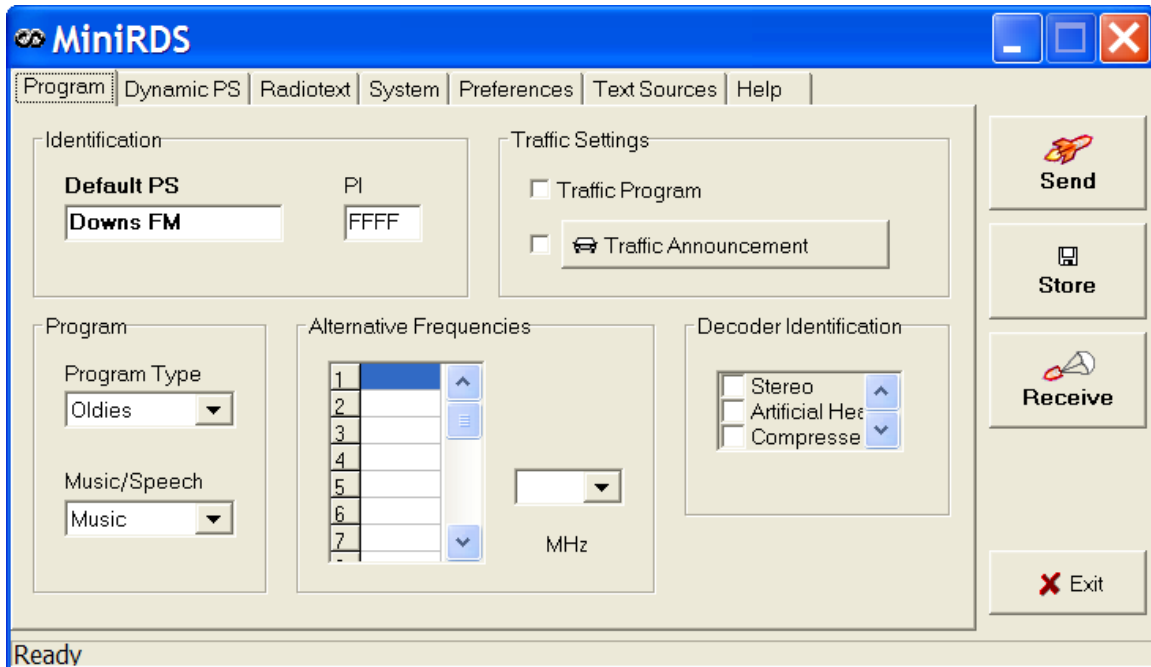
MiniRDS

Program | Dynamic PS | Radiotext | System | Preferences | Text Sources | Help

Identification

Default PS
Downs FM

PI
FFFF

Traffic Settings

Traffic Program

Traffic Announcement

Send

Store

Receive

Program

Program Type
Oldies

Music/Speech
Music

Alternative Frequencies

1
2
3
4
5
6
7

MHz

Decoder Identification

Stereo
Artificial Hea
Compresse

Exit

Ready